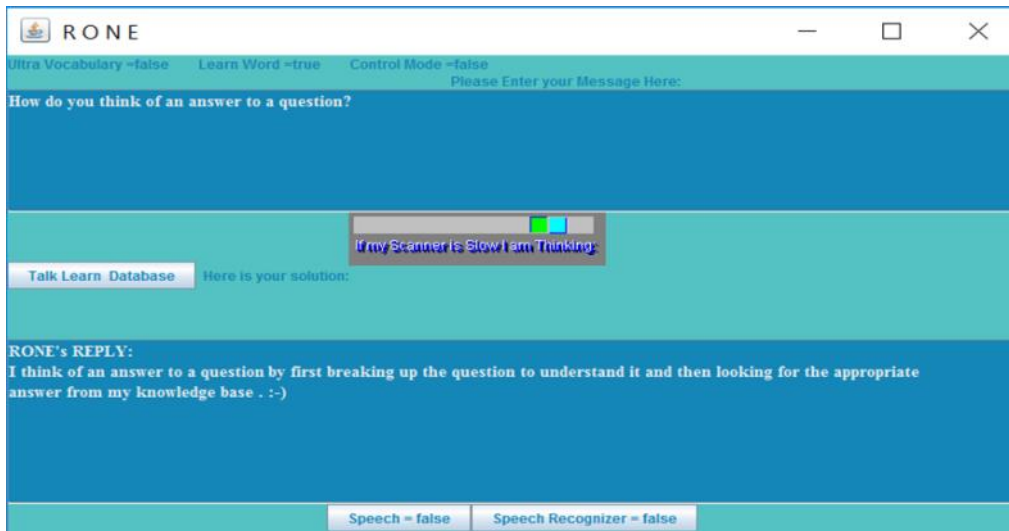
RONE

Ultra Vocabulary =false Learn Word =true Control Mode =false

Please Enter your Message Here:

How do you think of an answer to a question?

If my Scanner is Slow I am Thinking:

Talk Learn Database

Here is your solution:

RONE's REPLY:
I think of an answer to a question by first breaking up the question to understand it and then looking for the appropriate answer from my knowledge base . :-)

Speech = false

Speech Recognizer = false